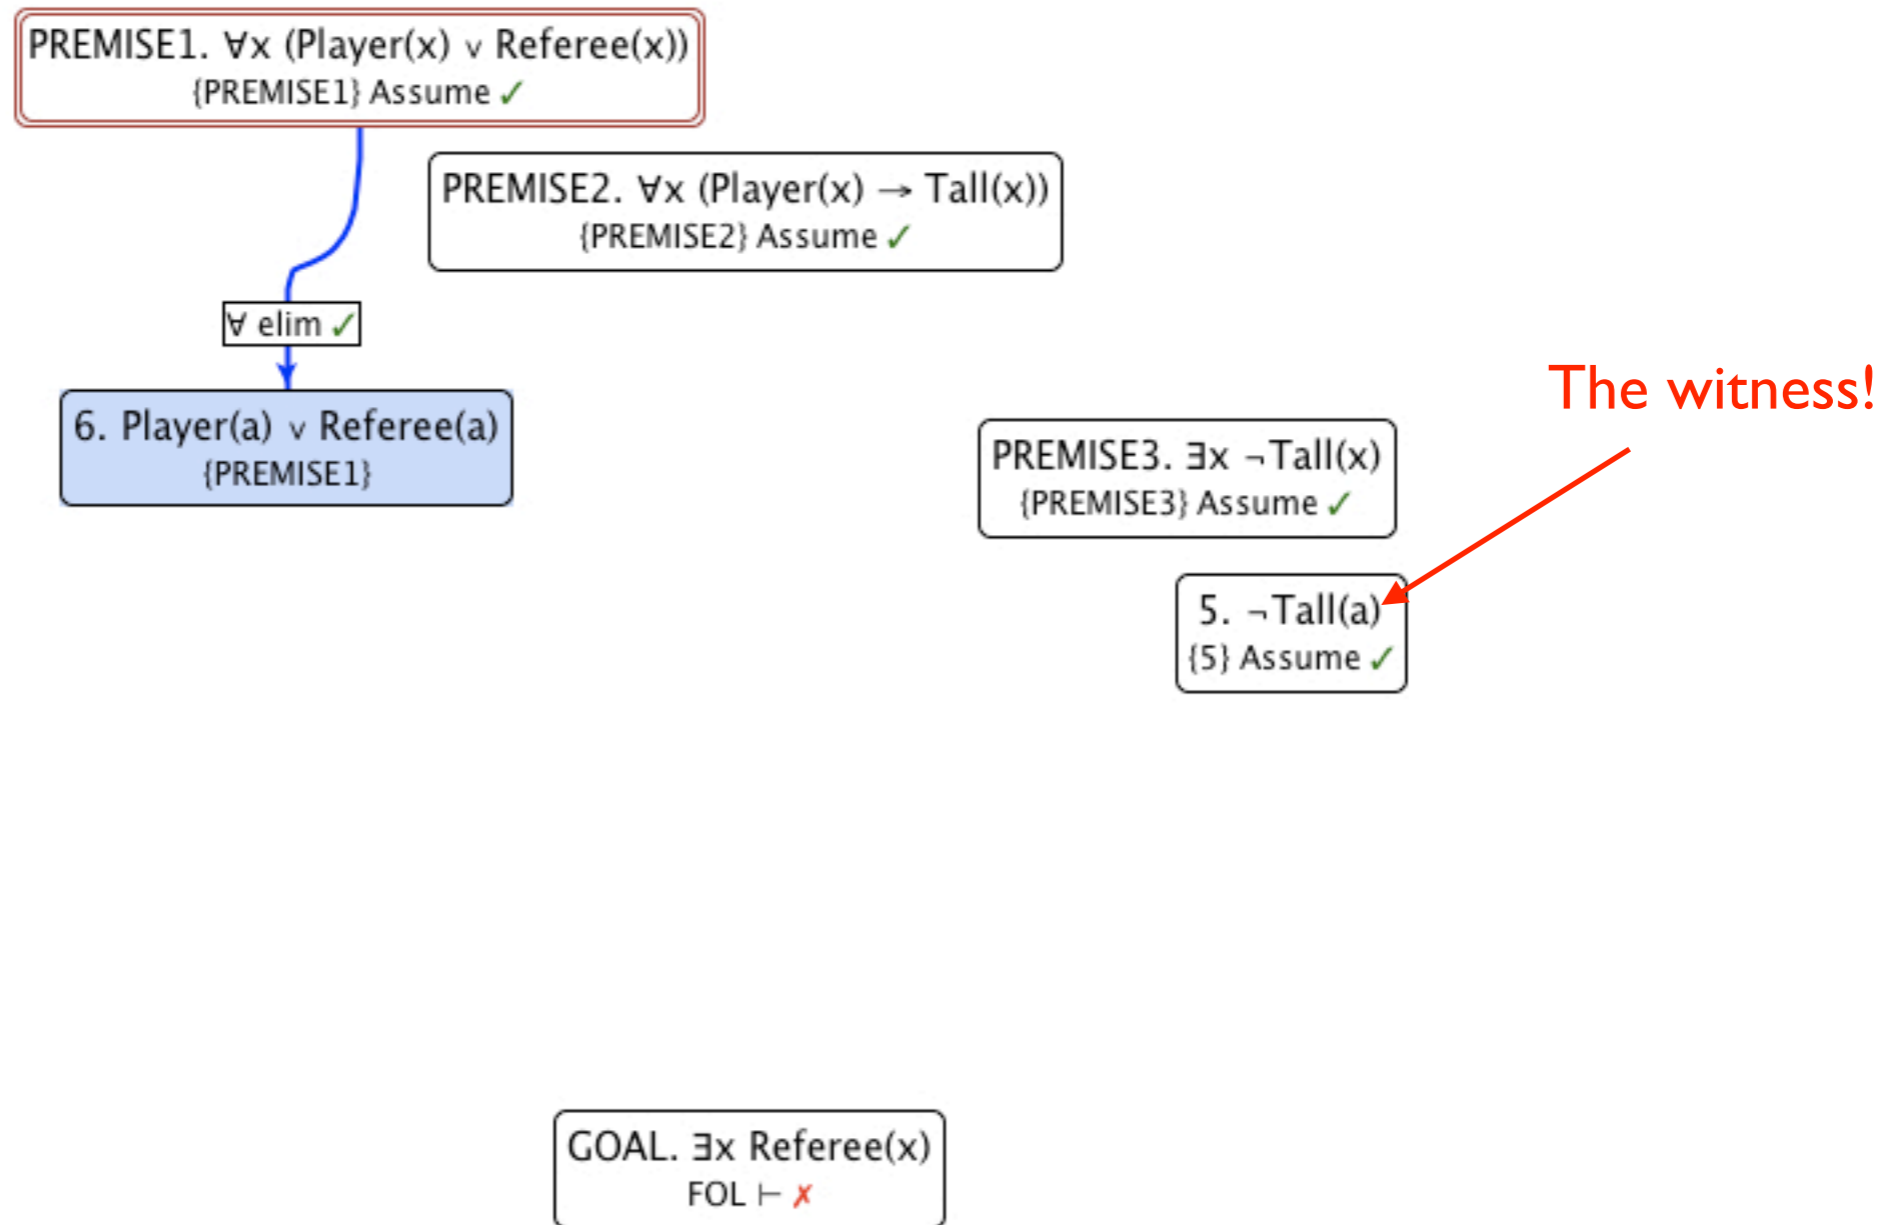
PREMISE1. ∀x (Player(x) ∨ Referee(x))
{PREMISE1} Assume ✓

PREMISE2. ∀x (Player(x) → Tall(x))
{PREMISE2} Assume ✓

∀ elim ✓

6. Player(a) ∨ Referee(a)
{PREMISE1}

The witness!

PREMISE3. ∃x ¬Tall(x)
{PREMISE3} Assume ✓

5. ¬Tall(a)
{5} Assume ✓

GOAL. ∃x Referee(x)
FOL ⊢ ✗